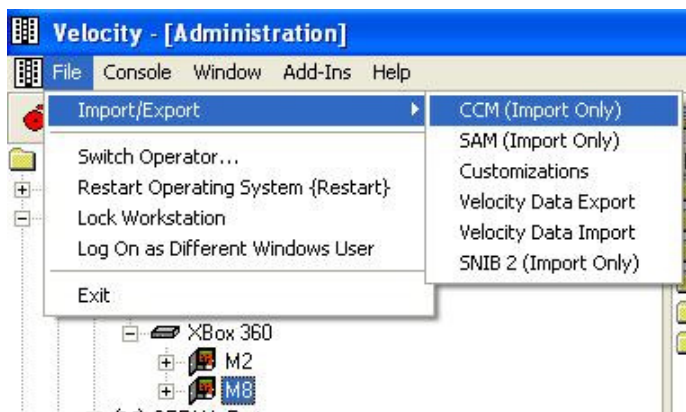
Velocity - [Administration]

File Console Window Add-Ins Help

Import/Export

Switch Operator...
Restart Operating System {Restart}
Lock Workstation
Log On as Different Windows User

Exit

CCM (Import Only)
SAM (Import Only)
Customizations
Velocity Data Export
Velocity Data Import
SNIB 2 (Import Only)

XBox 360
M2
M8